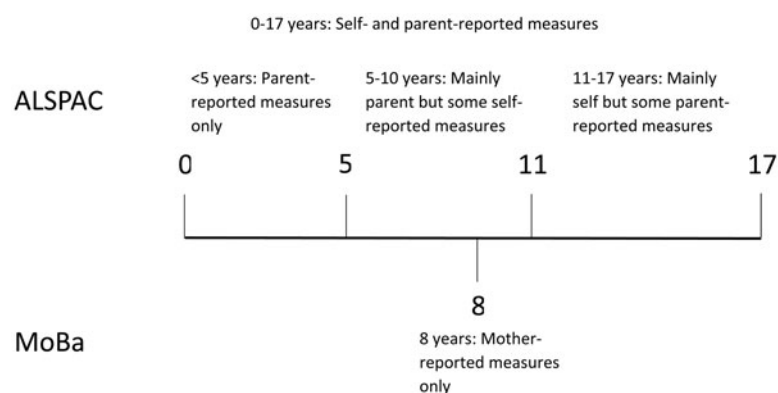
0-17 years: Self- and parent-reported measures

ALSPAC

<5 years: Parent-reported measures only

5-10 years: Mainly parent but some self-reported measures

11-17 years: Mainly self but some parent-reported measures

0

5

11

17

8

MoBa

8 years: Mother-reported measures only